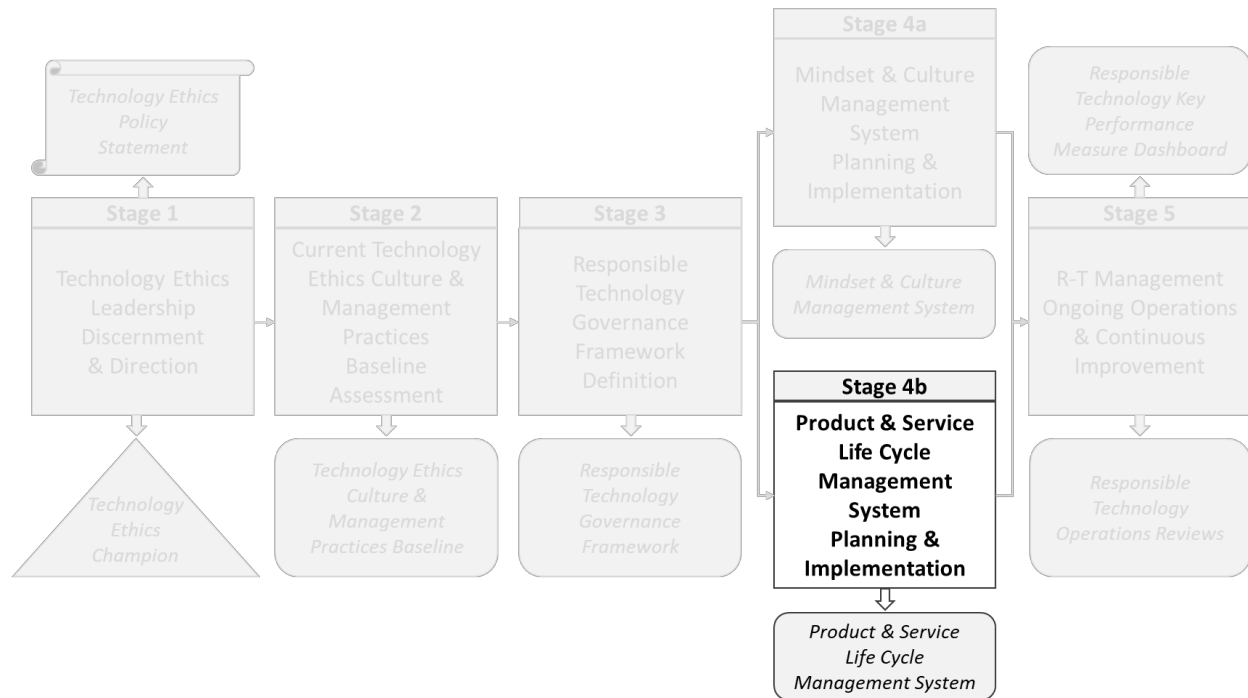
Technology Ethics Policy Statement

Stage 1

Technology Ethics Leadership Discernment & Direction

Technology Ethics Champion

Stage 2

Current Technology Ethics Culture & Management Practices Baseline Assessment

Technology Ethics Culture & Management Practices Baseline

Stage 3

Responsible Technology Governance Framework Definition

Responsible Technology Governance Framework

Stage 4a

Mindset & Culture Management System Planning & Implementation

Mindset & Culture Management System

Stage 4b

Product & Service Life Cycle Management System Planning & Implementation

Product & Service Life Cycle Management System

Responsible Technology Key Performance Measure Dashboard

Stage 5

R-T Management Ongoing Operations & Continuous Improvement

Responsible Technology Operations Reviews